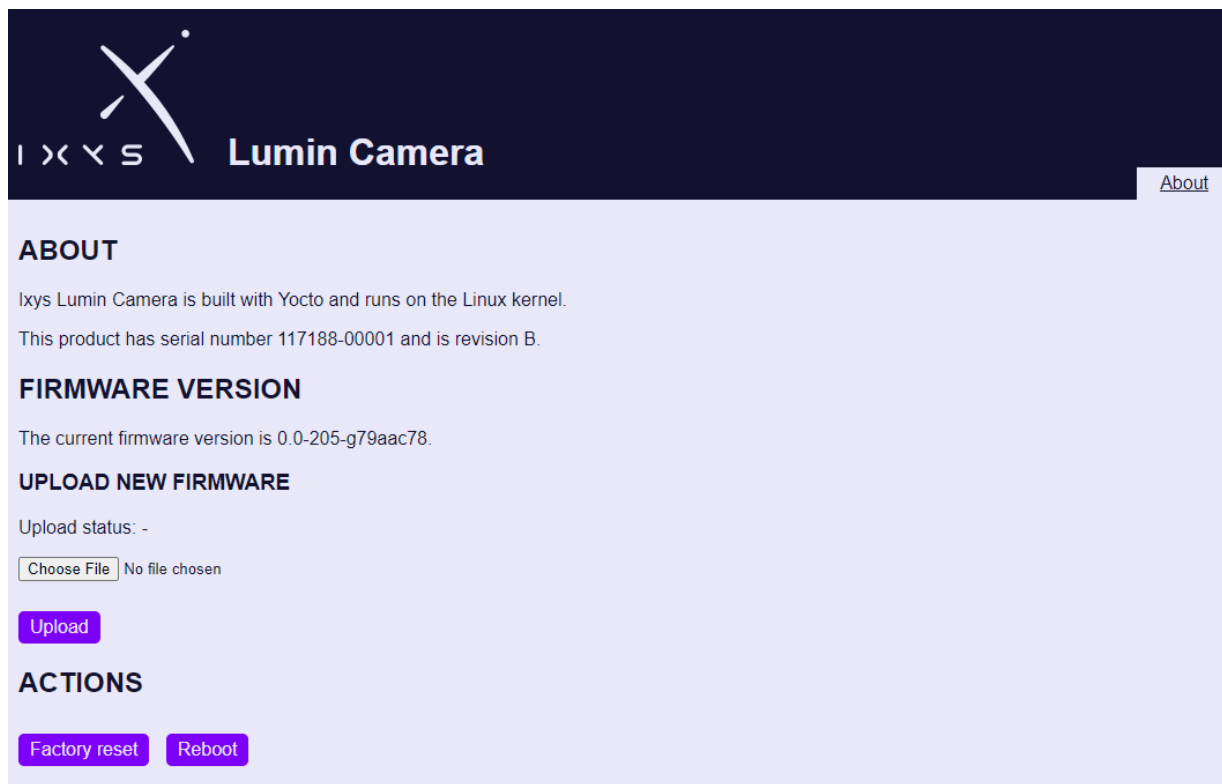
IXYS Lumin Camera

About

ABOUT

Ixys Lumin Camera is built with Yocto and runs on the Linux kernel.

This product has serial number 117188-00001 and is revision B.

FIRMWARE VERSION

The current firmware version is 0.0-205-g79aac78.

UPLOAD NEW FIRMWARE

Upload status: -

Choose File No file chosen

Upload

ACTIONS

Factory reset Reboot